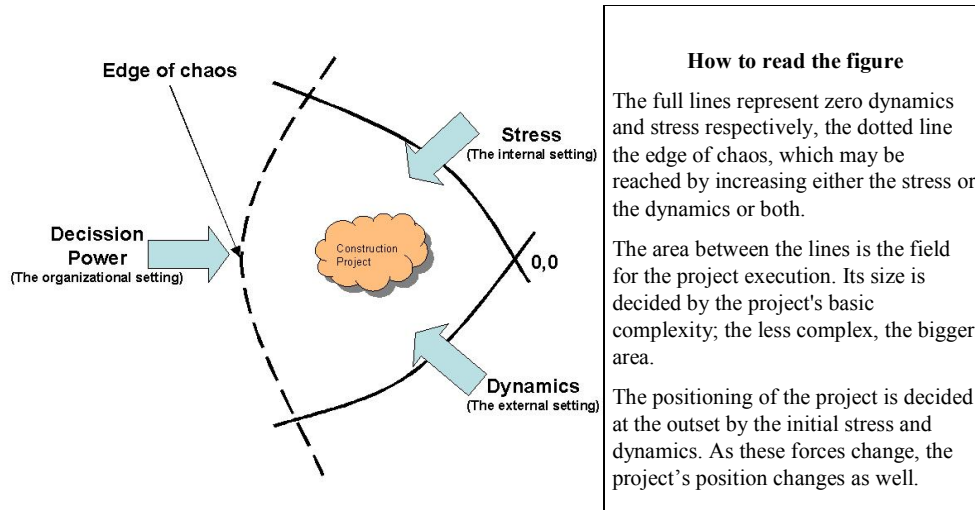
Edge of chaos

Stress
(The internal setting)

Decission Power
(The organizational setting)

Construction Project

0,0

Dynamics
(The external setting)

How to read the figure

The full lines represent zero dynamics and stress respectively, the dotted line the edge of chaos, which may be reached by increasing either the stress or the dynamics or both.

The area between the lines is the field for the project execution. Its size is decided by the project's basic complexity; the less complex, the bigger area.

The positioning of the project is decided at the outset by the initial stress and dynamics. As these forces change, the project's position changes as well.